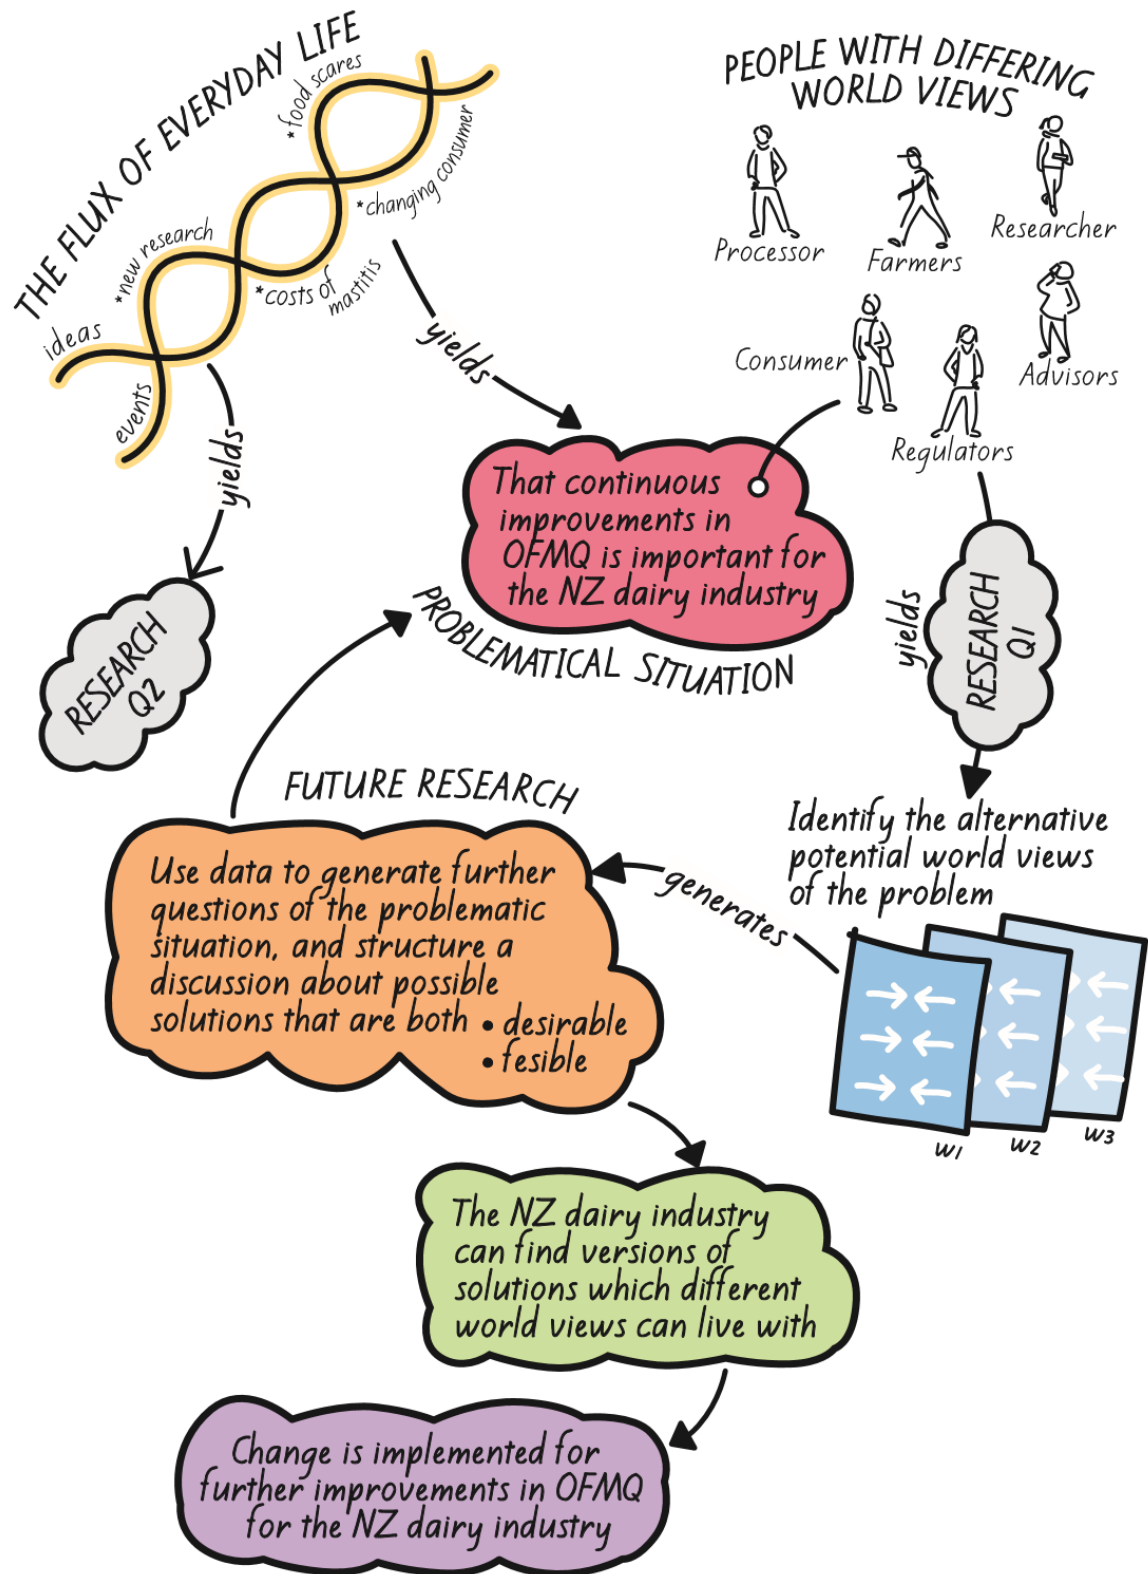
THE FLUX OF EVERYDAY LIFE

ideas
*new research
*food scares
*changing consumer
*costs of mastitis
events

yields

yields

PEOPLE WITH DIFFERING WORLD VIEWS

Processor
Farmers
Researcher
Consumer
Regulators
Advisors

That continuous improvements in OFMQ is important for the NZ dairy industry

PROBLEMATICAL SITUATION

RESEARCH Q2

yields

RESEARCH Q1

Identify the alternative potential world views of the problem

FUTURE RESEARCH

Use data to generate further questions of the problematic situation, and structure a discussion about possible solutions that are both • desirable • fesible

generates

W1
W2
W3

The NZ dairy industry can find versions of solutions which different world views can live with

Change is implemented for further improvements in OFMQ for the NZ dairy industry